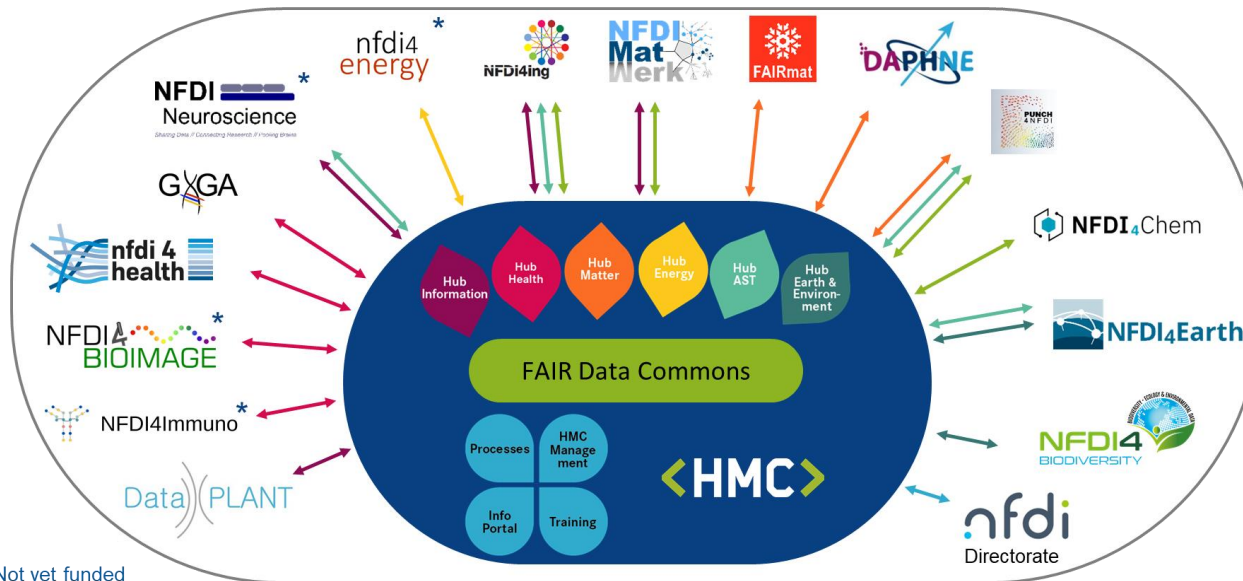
nfdi4 energy *

NFDI4ing

NFDI Mat Werk

FAIRmat

DAPHNE

PUNCH 4NFDI

NFDI Neuroscience *
Sharing Data // Connecting Research // Moving Brains

GHGA

nfdi 4 health

NFDI4 BIOIMAGE *

NFDI4Immuno *

DataPLANT

NFDI4Chem

NFDI4Earth

NFDI4 BIODIVERSITY

nfdi Directorate

Hub Information

Hub Health

Hub Matter

Hub Energy

Hub AST

Hub Earth & Environment

FAIR Data Commons

Processes

HMC Management

Info Portal

Training

HMC

Not yet funded